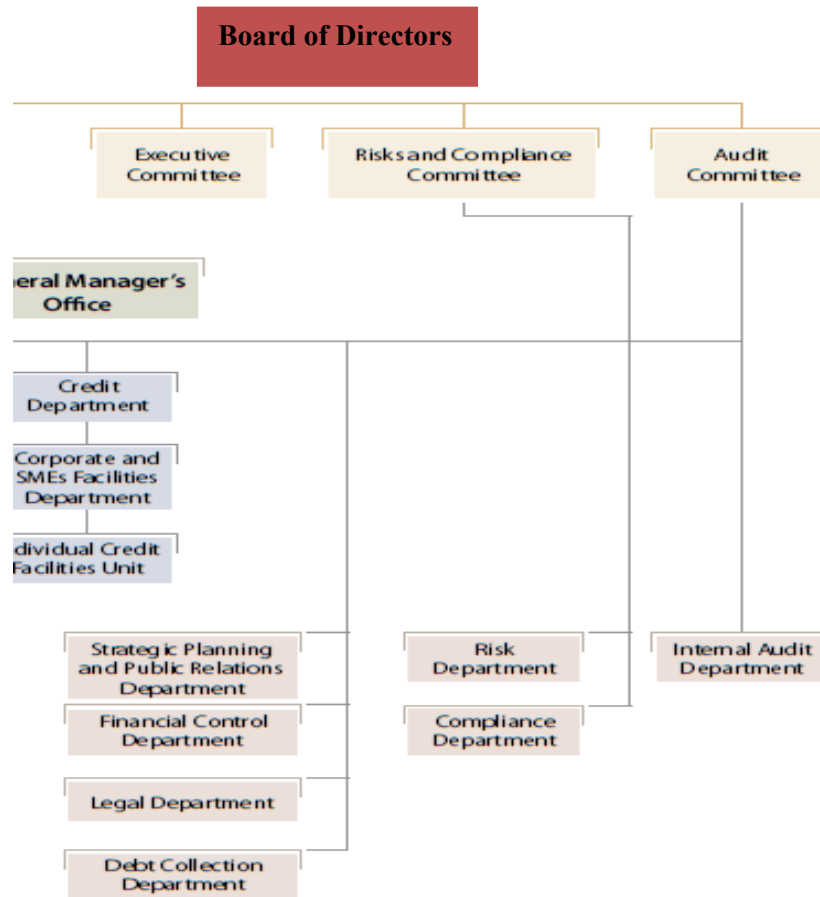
Board of Directors

Executive Committee

Risks and Compliance Committee

Audit Committee

eral Manager's Office

Credit Department

Corporate and SMEs Facilities Department

dividual Credit Facilities Unit

Strategic Planning and Public Relations Department

Financial Control Department

Legal Department

Debt Collection Department

Risk Department

Compliance Department

Internal Audit Department